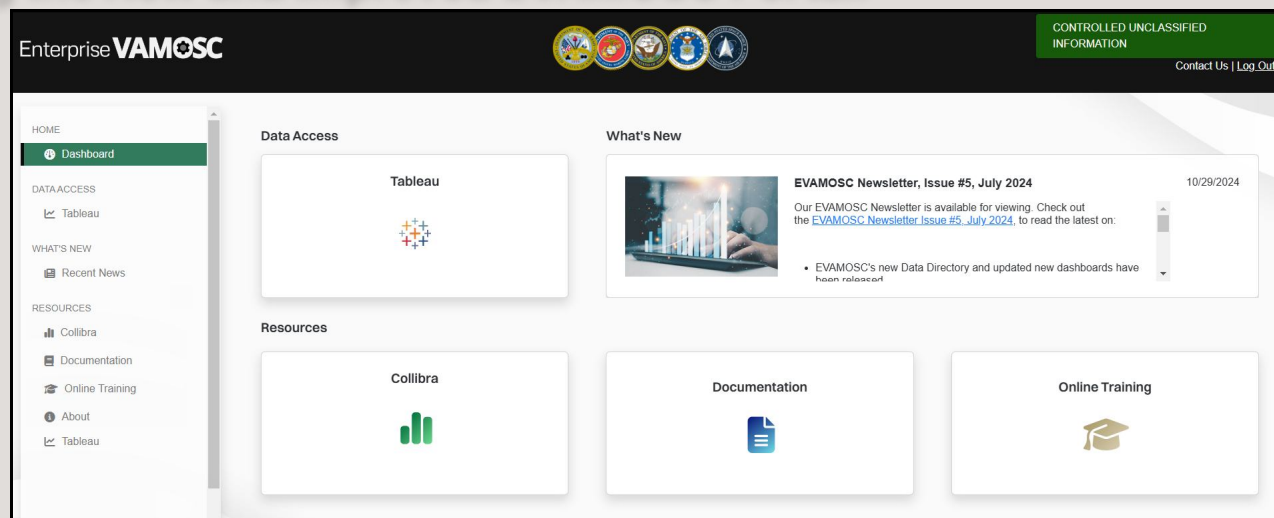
Enterprise VAMOSC

CONTROLLED UNCLASSIFIED INFORMATION

Contact Us | Log Out

HOME
Dashboard

DATA ACCESS
Tableau

WHAT'S NEW
Recent News

RESOURCES
Collibra
Documentation
Online Training
About
Tableau

Data Access

Tableau

What's New

EVAMOSC Newsletter, Issue #5, July 2024

10/29/2024

Our EVAMOSC Newsletter is available for viewing. Check out the EVAMOSC Newsletter Issue #5, July 2024, to read the latest on:

• EVAMOSC's new Data Directory and updated new dashboards have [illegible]

Resources

Collibra

Documentation

Online Training